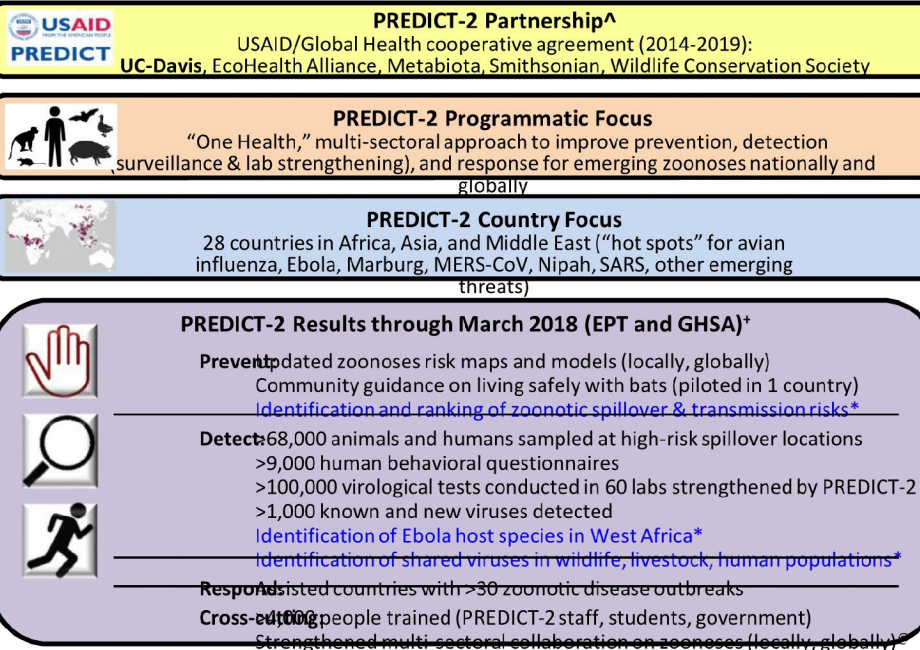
USAID FROM THE AMERICAN PEOPLE PREDICT

PREDICT-2 Partnership^
USAID/Global Health cooperative agreement (2014-2019):
UC-Davis, EcoHealth Alliance, Metabiota, Smithsonian, Wildlife Conservation Society

PREDICT-2 Programmatic Focus
"One Health," multi-sectoral approach to improve prevention, detection (surveillance & lab strengthening), and response for emerging zoonoses nationally and globally

PREDICT-2 Country Focus
28 countries in Africa, Asia, and Middle East ("hot spots" for avian influenza, Ebola, Marburg, MERS-CoV, Nipah, SARS, other emerging threats)

PREDICT-2 Results through March 2018 (EPT and GHSA)+

Prevent: Updated zoonoses risk maps and models (locally, globally)
Community guidance on living safely with bats (piloted in 1 country)
Identification and ranking of zoonotic spillover & transmission risks*

Detect: >68,000 animals and humans sampled at high-risk spillover locations
>9,000 human behavioral questionnaires
>100,000 virological tests conducted in 60 labs strengthened by PREDICT-2
>1,000 known and new viruses detected
Identification of Ebola host species in West Africa*
Identification of shared viruses in wildlife, livestock, human populations*

Respond: Assisted countries with >30 zoonotic disease outbreaks

Cross-cutting: >4,000 people trained (PREDICT-2 staff, students, government)
Strengthened multi-sectoral collaboration on zoonoses (locally, globally)©